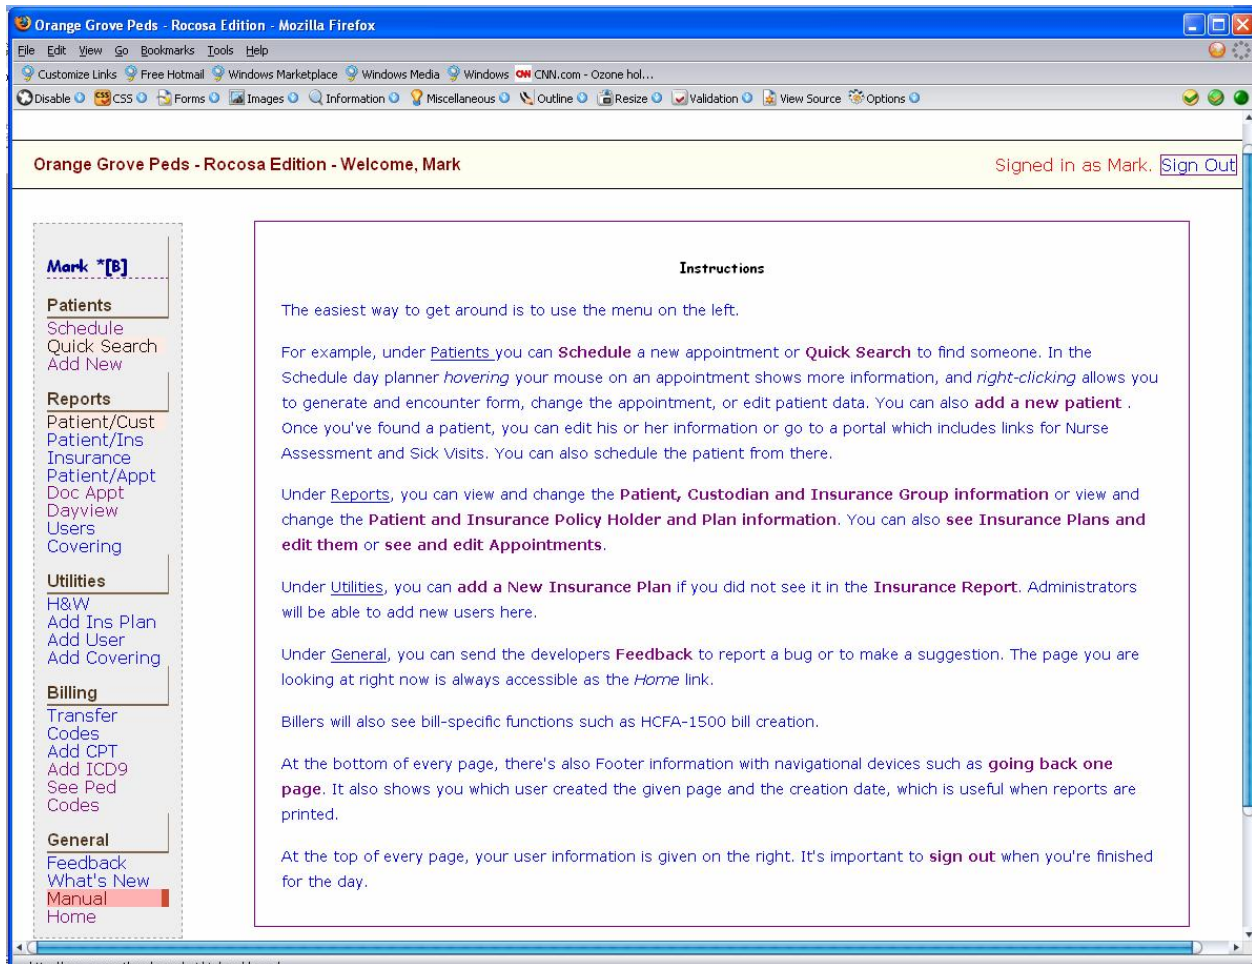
Orange Grove Peds - Rocosa Edition - Mozilla Firefox

File Edit View Go Bookmarks Tools Help

Customize Links Free Hotmail Windows Marketplace Windows Media Windows CNN.com - Ozone hol...

Disable CSS Forms Images Information Miscellaneous Outline Resize Validation View Source Options

Orange Grove Peds - Rocosa Edition - Welcome, Mark

Signed in as Mark. Sign Out

Mark *[B]

Patients
Schedule
Quick Search
Add New

Reports
Patient/Cust
Patient/Ins
Insurance
Patient/Appt
Doc Appt
Dayview
Users
Covering

Utilities
H&W
Add Ins Plan
Add User
Add Covering

Billing
Transfer
Codes
Add CPT
Add ICD9
See Ped
Codes

General
Feedback
What's New
Manual
Home

Instructions

The easiest way to get around is to use the menu on the left.

For example, under Patients you can Schedule a new appointment or Quick Search to find someone. In the Schedule day planner hovering your mouse on an appointment shows more information, and right-clicking allows you to generate and encounter form, change the appointment, or edit patient data. You can also add a new patient . Once you've found a patient, you can edit his or her information or go to a portal which includes links for Nurse Assessment and Sick Visits. You can also schedule the patient from there.

Under Reports, you can view and change the Patient, Custodian and Insurance Group information or view and change the Patient and Insurance Policy Holder and Plan information. You can also see Insurance Plans and edit them or see and edit Appointments.

Under Utilities, you can add a New Insurance Plan if you did not see it in the Insurance Report. Administrators will be able to add new users here.

Under General, you can send the developers Feedback to report a bug or to make a suggestion. The page you are looking at right now is always accessible as the Home link.

Billers will also see bill-specific functions such as HCFA-1500 bill creation.

At the bottom of every page, there's also Footer information with navigational devices such as going back one page. It also shows you which user created the given page and the creation date, which is useful when reports are printed.

At the top of every page, your user information is given on the right. It's important to sign out when you're finished for the day.